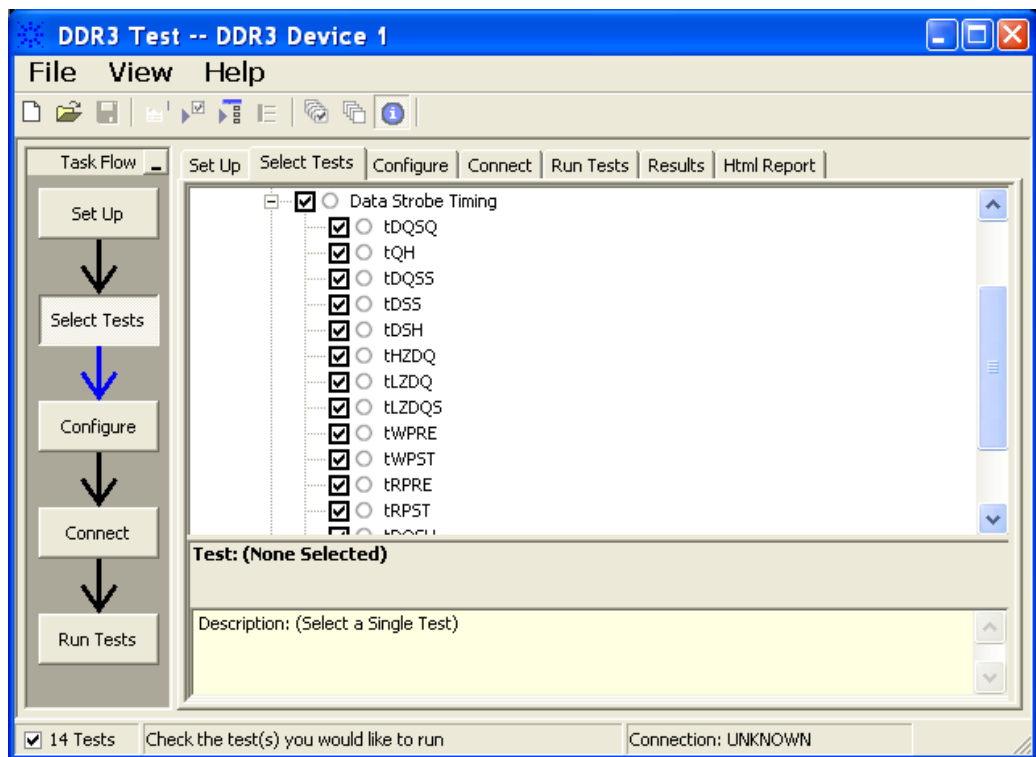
DDR3 Test -- DDR3 Device 1

File View Help

Task Flow

Set Up

Select Tests

Configure

Connect

Run Tests

Set Up | Select Tests | Configure | Connect | Run Tests | Results | Html Report

Data Strobe Timing
tDQSQ
tQH
tDQSS
tDSS
tDSH
tHZDQ
tLZDQ
tLZDQS
tWPRE
tWPST
tRPRE
tRPST
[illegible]

Test: (None Selected)

Description: (Select a Single Test)

14 Tests | Check the test(s) you would like to run | Connection: UNKNOWN